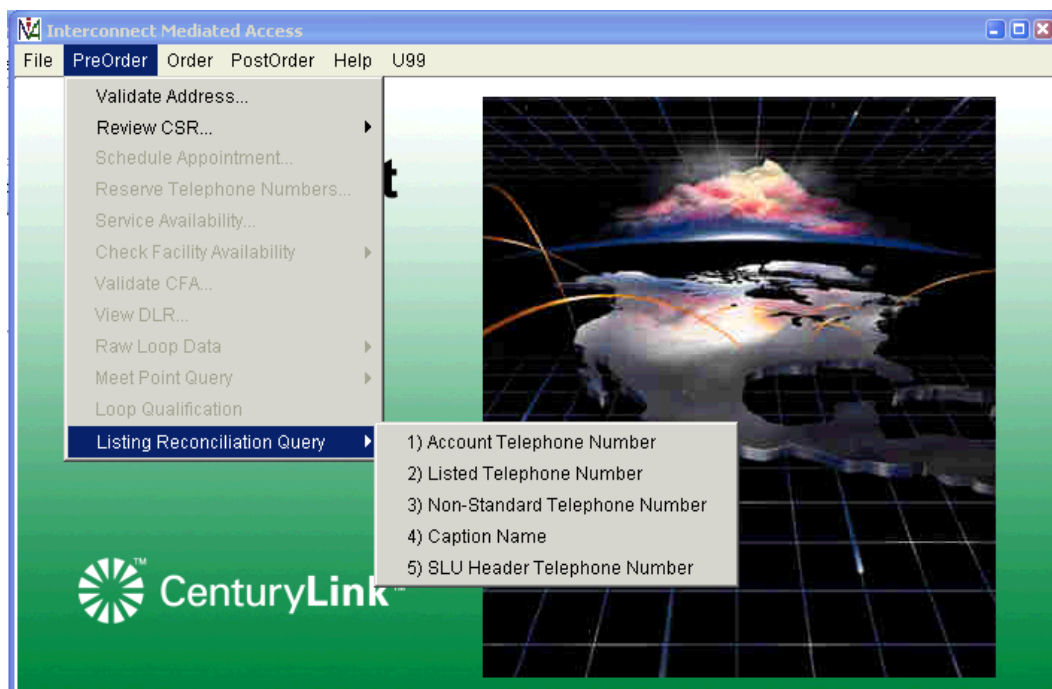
Interconnect Mediated Access

File PreOrder Order PostOrder Help U99

Validate Address...
Review CSR...
Schedule Appointment...
Reserve Telephone Numbers...
Service Availability...
Check Facility Availability
Validate CFA...
View DLR...
Raw Loop Data
Meet Point Query
Loop Qualification
Listing Reconciliation Query

1) Account Telephone Number
2) Listed Telephone Number
3) Non-Standard Telephone Number
4) Caption Name
5) SLU Header Telephone Number

t

CenturyLink™